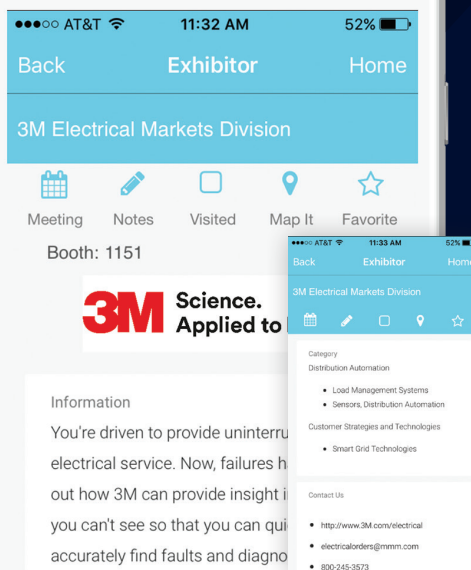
●●●○○ AT&T 11:32 AM 52%

Back Exhibitor Home

3M Electrical Markets Division

Meeting Notes Visited Map It Favorite

Booth: 1151

3M Science. Applied to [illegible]

Information

You're driven to provide uninterru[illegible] electrical service. Now, failures h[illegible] out how 3M can provide insight i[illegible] you can't see so that you can qui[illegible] accurately find faults and diagno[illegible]

●●●○○ AT&T 11:33 AM 52%

Back Exhibitor Home

3M Electrical Markets Division

Category

Distribution Automation

- Load Management Systems
- Sensors, Distribution Automation

Customer Strategies and Technologies

- Smart Grid Technologies

Contact Us

- http://www.3M.com/electrical
- electricalorders@mmm.com
- 800-245-3573